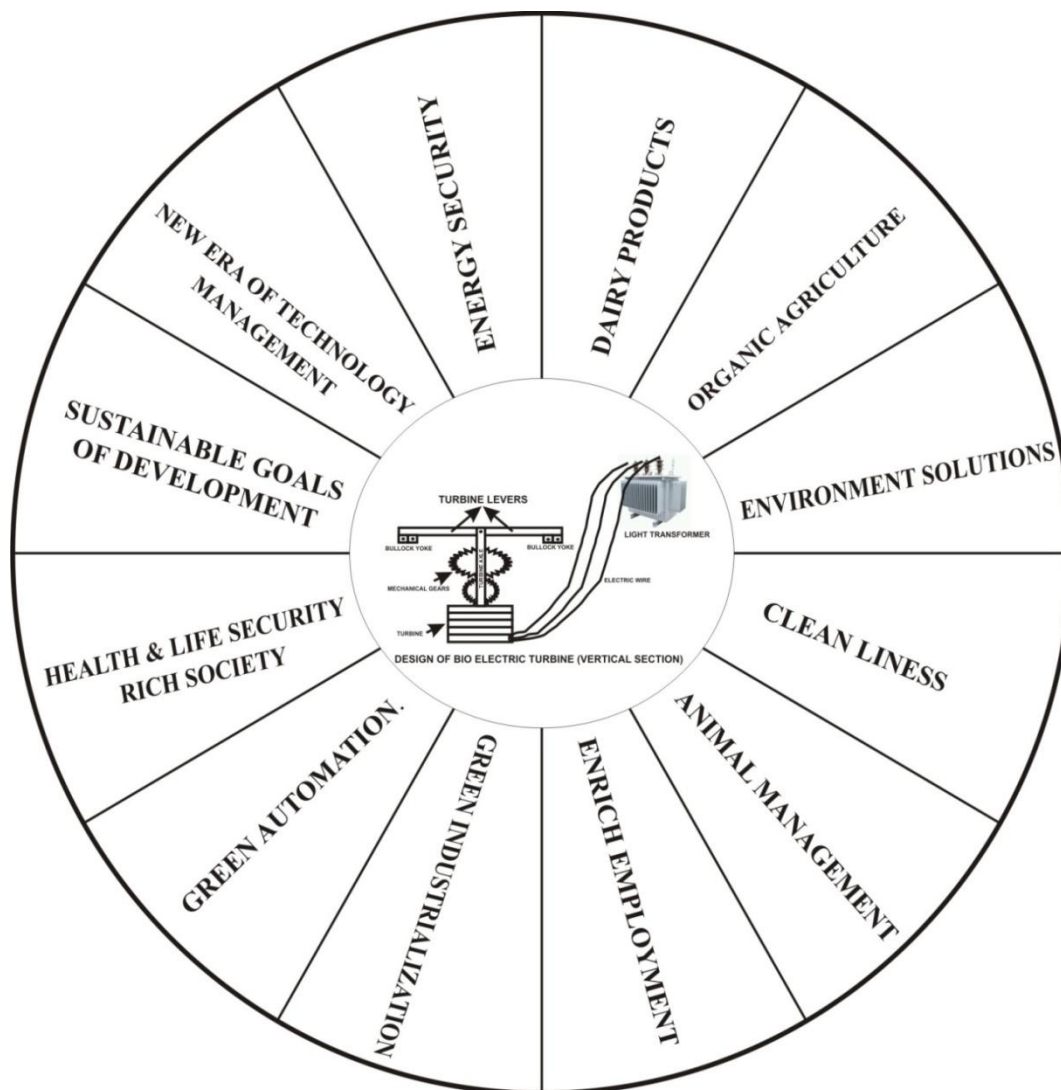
ENERGY SECURITY

DAIRY PRODUCTS

ORGANIC AGRICULTURE

ENVIRONMENT SOLUTIONS

CLEAN LINESS

ANIMAL MANAGEMENT

ENRICH EMPLOYMENT

GREEN INDUSTRIALIZATION

GREEN AUTOMATION.

HEALTH & LIFE SECURITY RICH SOCIETY

SUSTAINABLE GOALS OF DEVELOPMENT

NEW ERA OF TECHNOLOGY MANAGEMENT

TURBINE LEVERS

BULLOCK YOKE

BULLOCK YOKE

TURBINE AXLE

MECHANICAL GEARS

LIGHT TRANSFORMER

ELECTRIC WIRE

TURBINE

DESIGN OF BIO ELECTRIC TURBINE (VERTICAL SECTION)